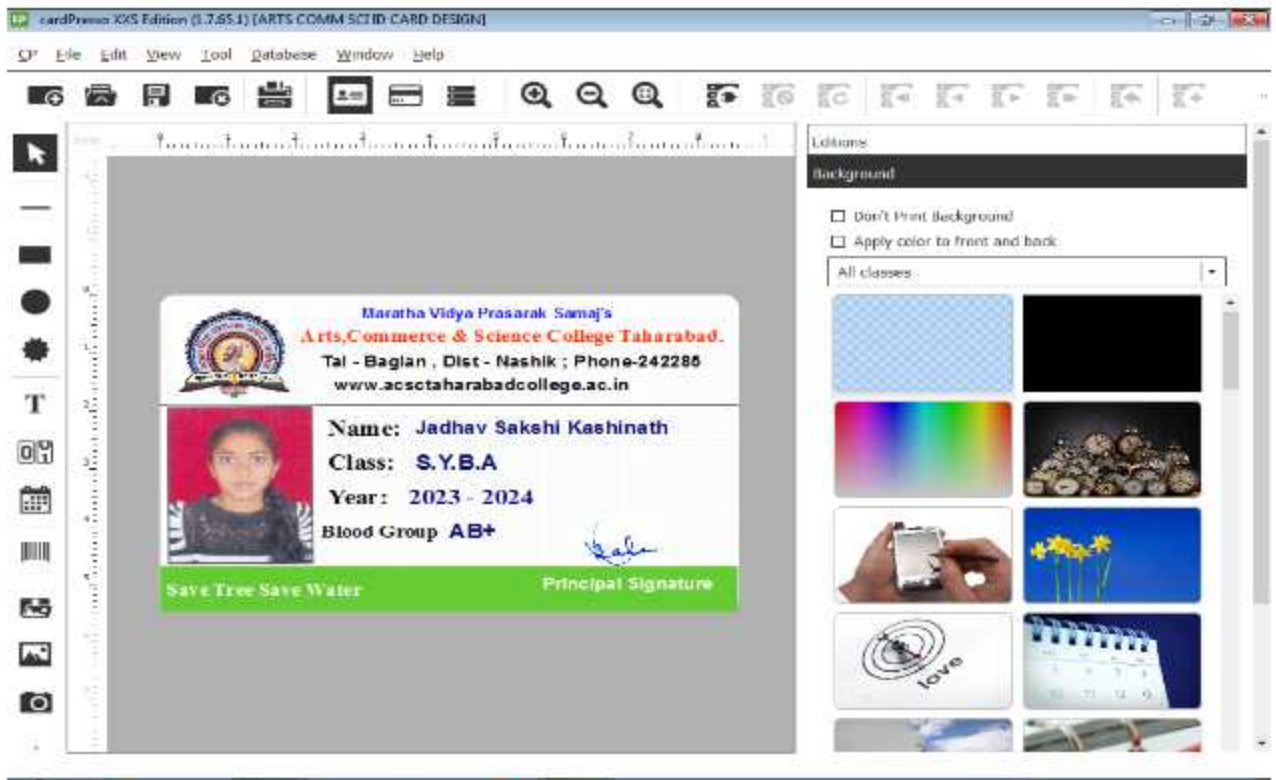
cardPresso XXS Edition (1.7.65.1) [ARTS COMM SCI ID CARD DESIGN]

File Edit View Tool Database Window Help

Editions

Background

Don't Print Background

Apply color to front and back

All classes

Maratha Vidya Prasarak Samaj's
Arts,Commerce & Science College Taharabad.
Tal - Baglan , Dist - Nashik ; Phone-242286
www.acsctaharabadcollege.ac.in

Name: Jadhav Sakshi Kashinath
Class: S.Y.B.A
Year: 2023 - 2024
Blood Group AB+

Save Tree Save Water
Principal Signature

love